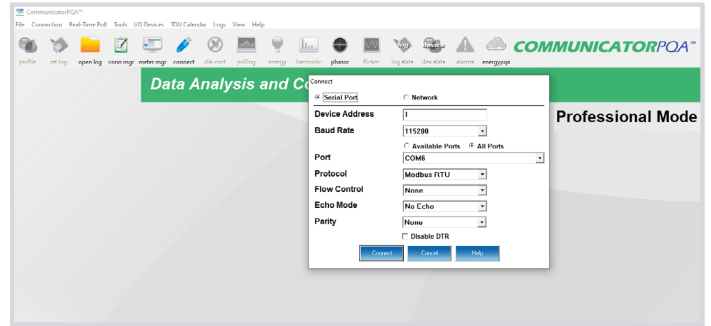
CommunicatorPQA™

File Connection Real-Time Poll Tools I/O Devices TOU Calendar Logs View Help

profile rel log open log conn mgr meter mgr connect disconnect polling energy harmonic phasor flicker log stats dev stats alarms energypqa

COMMUNICATORPQA™

Data Analysis and Co

Professional Mode

Connect

Serial Port Network

Device Address 1

Baud Rate 115200

Available Ports All Ports

Port COM6

Protocol Modbus RTU

Flow Control None

Echo Mode No Echo

Parity None

Disable DTR

Connect Cancel Help